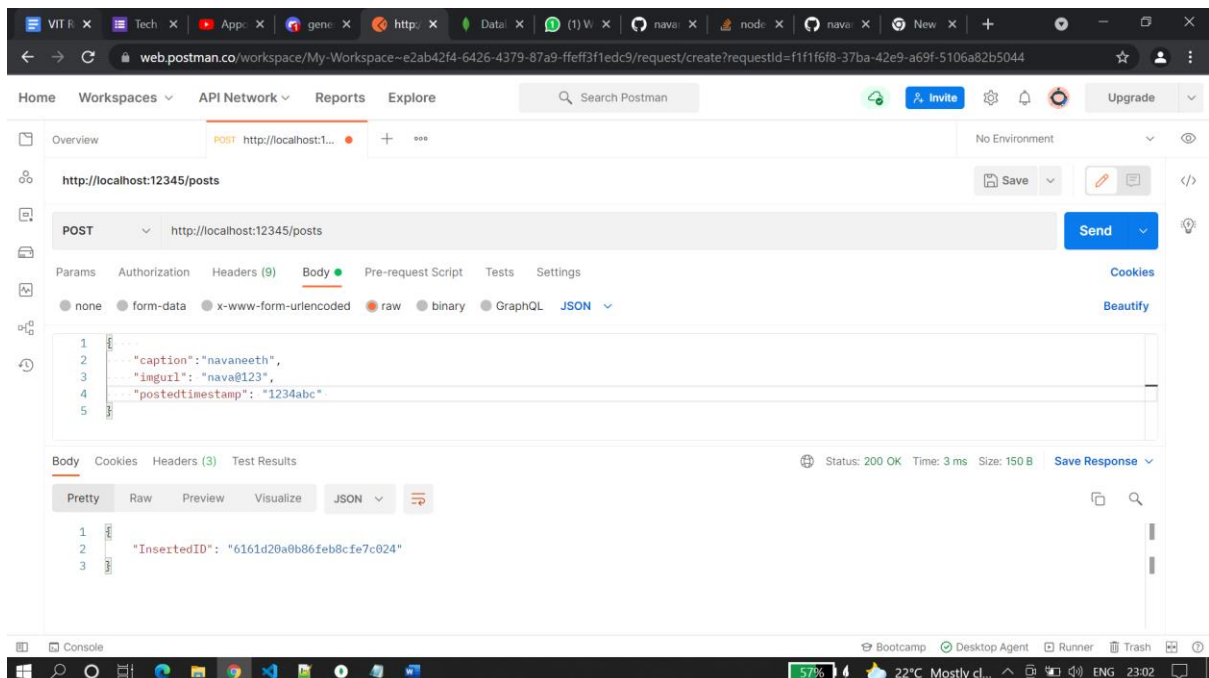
VIT R × Tech × Appc × gene × http: × Data × (1) W × nava × node × nava × New × +

web.postman.co/workspace/My-Workspace~e2ab42f4-6426-4379-87a9-ffeff3f1edc9/request/create?requestId=f1f1f6f8-37ba-42e9-a69f-5106a82b5044

Home Workspaces API Network Reports Explore Search Postman Invite Upgrade

Overview POST http://localhost:1... + ooo No Environment

http://localhost:12345/posts Save

POST http://localhost:12345/posts Send

Params Authorization Headers (9) Body Pre-request Script Tests Settings Cookies

none form-data x-www-form-urlencoded raw binary GraphQL JSON Beautify

1 {
2 "caption":"navaneeth",
3 "imgurl": "nava@123",
4 "postedtimestamp": "1234abc"
5 }

Body Cookies Headers (3) Test Results Status: 200 OK Time: 3 ms Size: 150 B Save Response

Pretty Raw Preview Visualize JSON

1 {
2 "InsertedID": "6161d20a0b86feb8cfe7c024"
3 }

Console Bootcamp Desktop Agent Runner Trash

57% 22°C Mostly cl... ENG 23:02